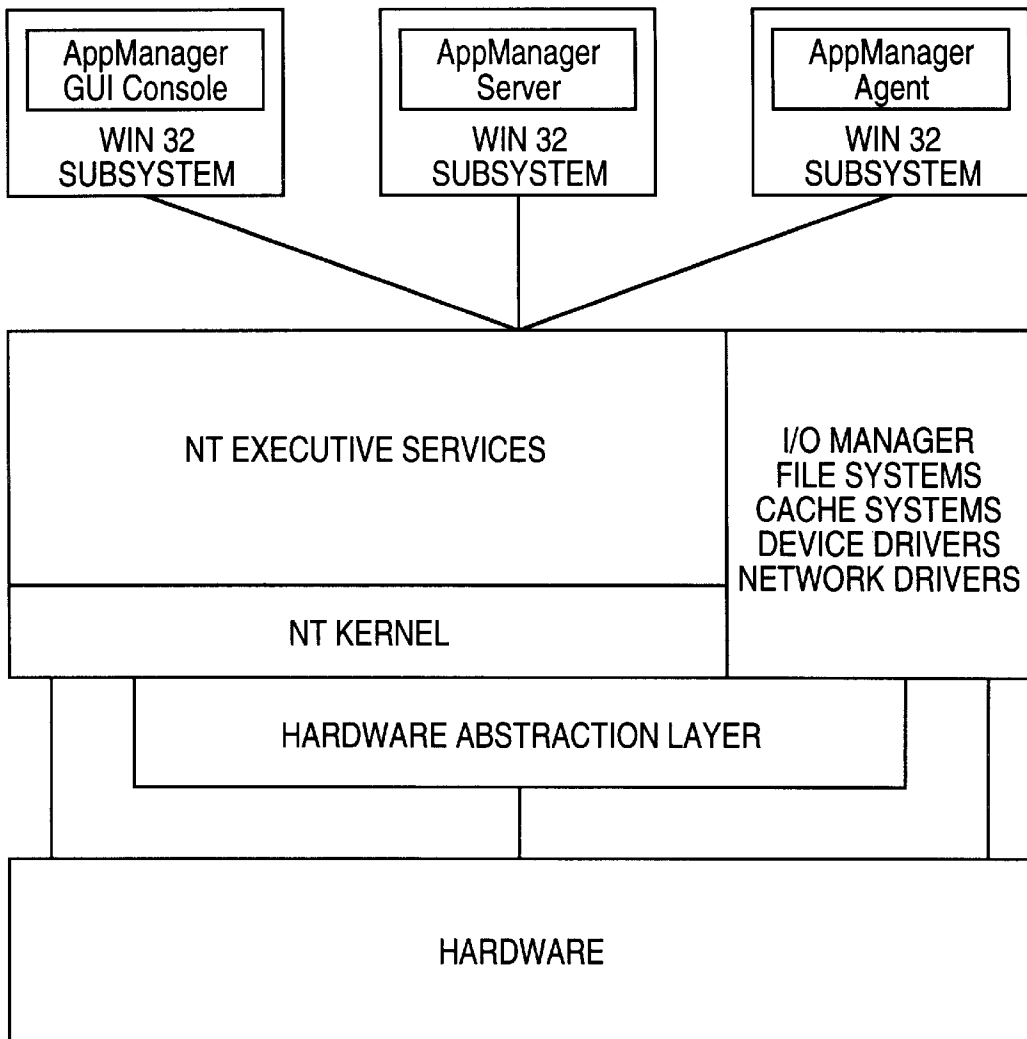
AppManager GUI Console

WIN 32 SUBSYSTEM

AppManager Server

WIN 32 SUBSYSTEM

AppManager Agent

WIN 32 SUBSYSTEM

NT EXECUTIVE SERVICES

I/O MANAGER
FILE SYSTEMS
CACHE SYSTEMS
DEVICE DRIVERS
NETWORK DRIVERS

NT KERNEL

HARDWARE ABSTRACTION LAYER

HARDWARE